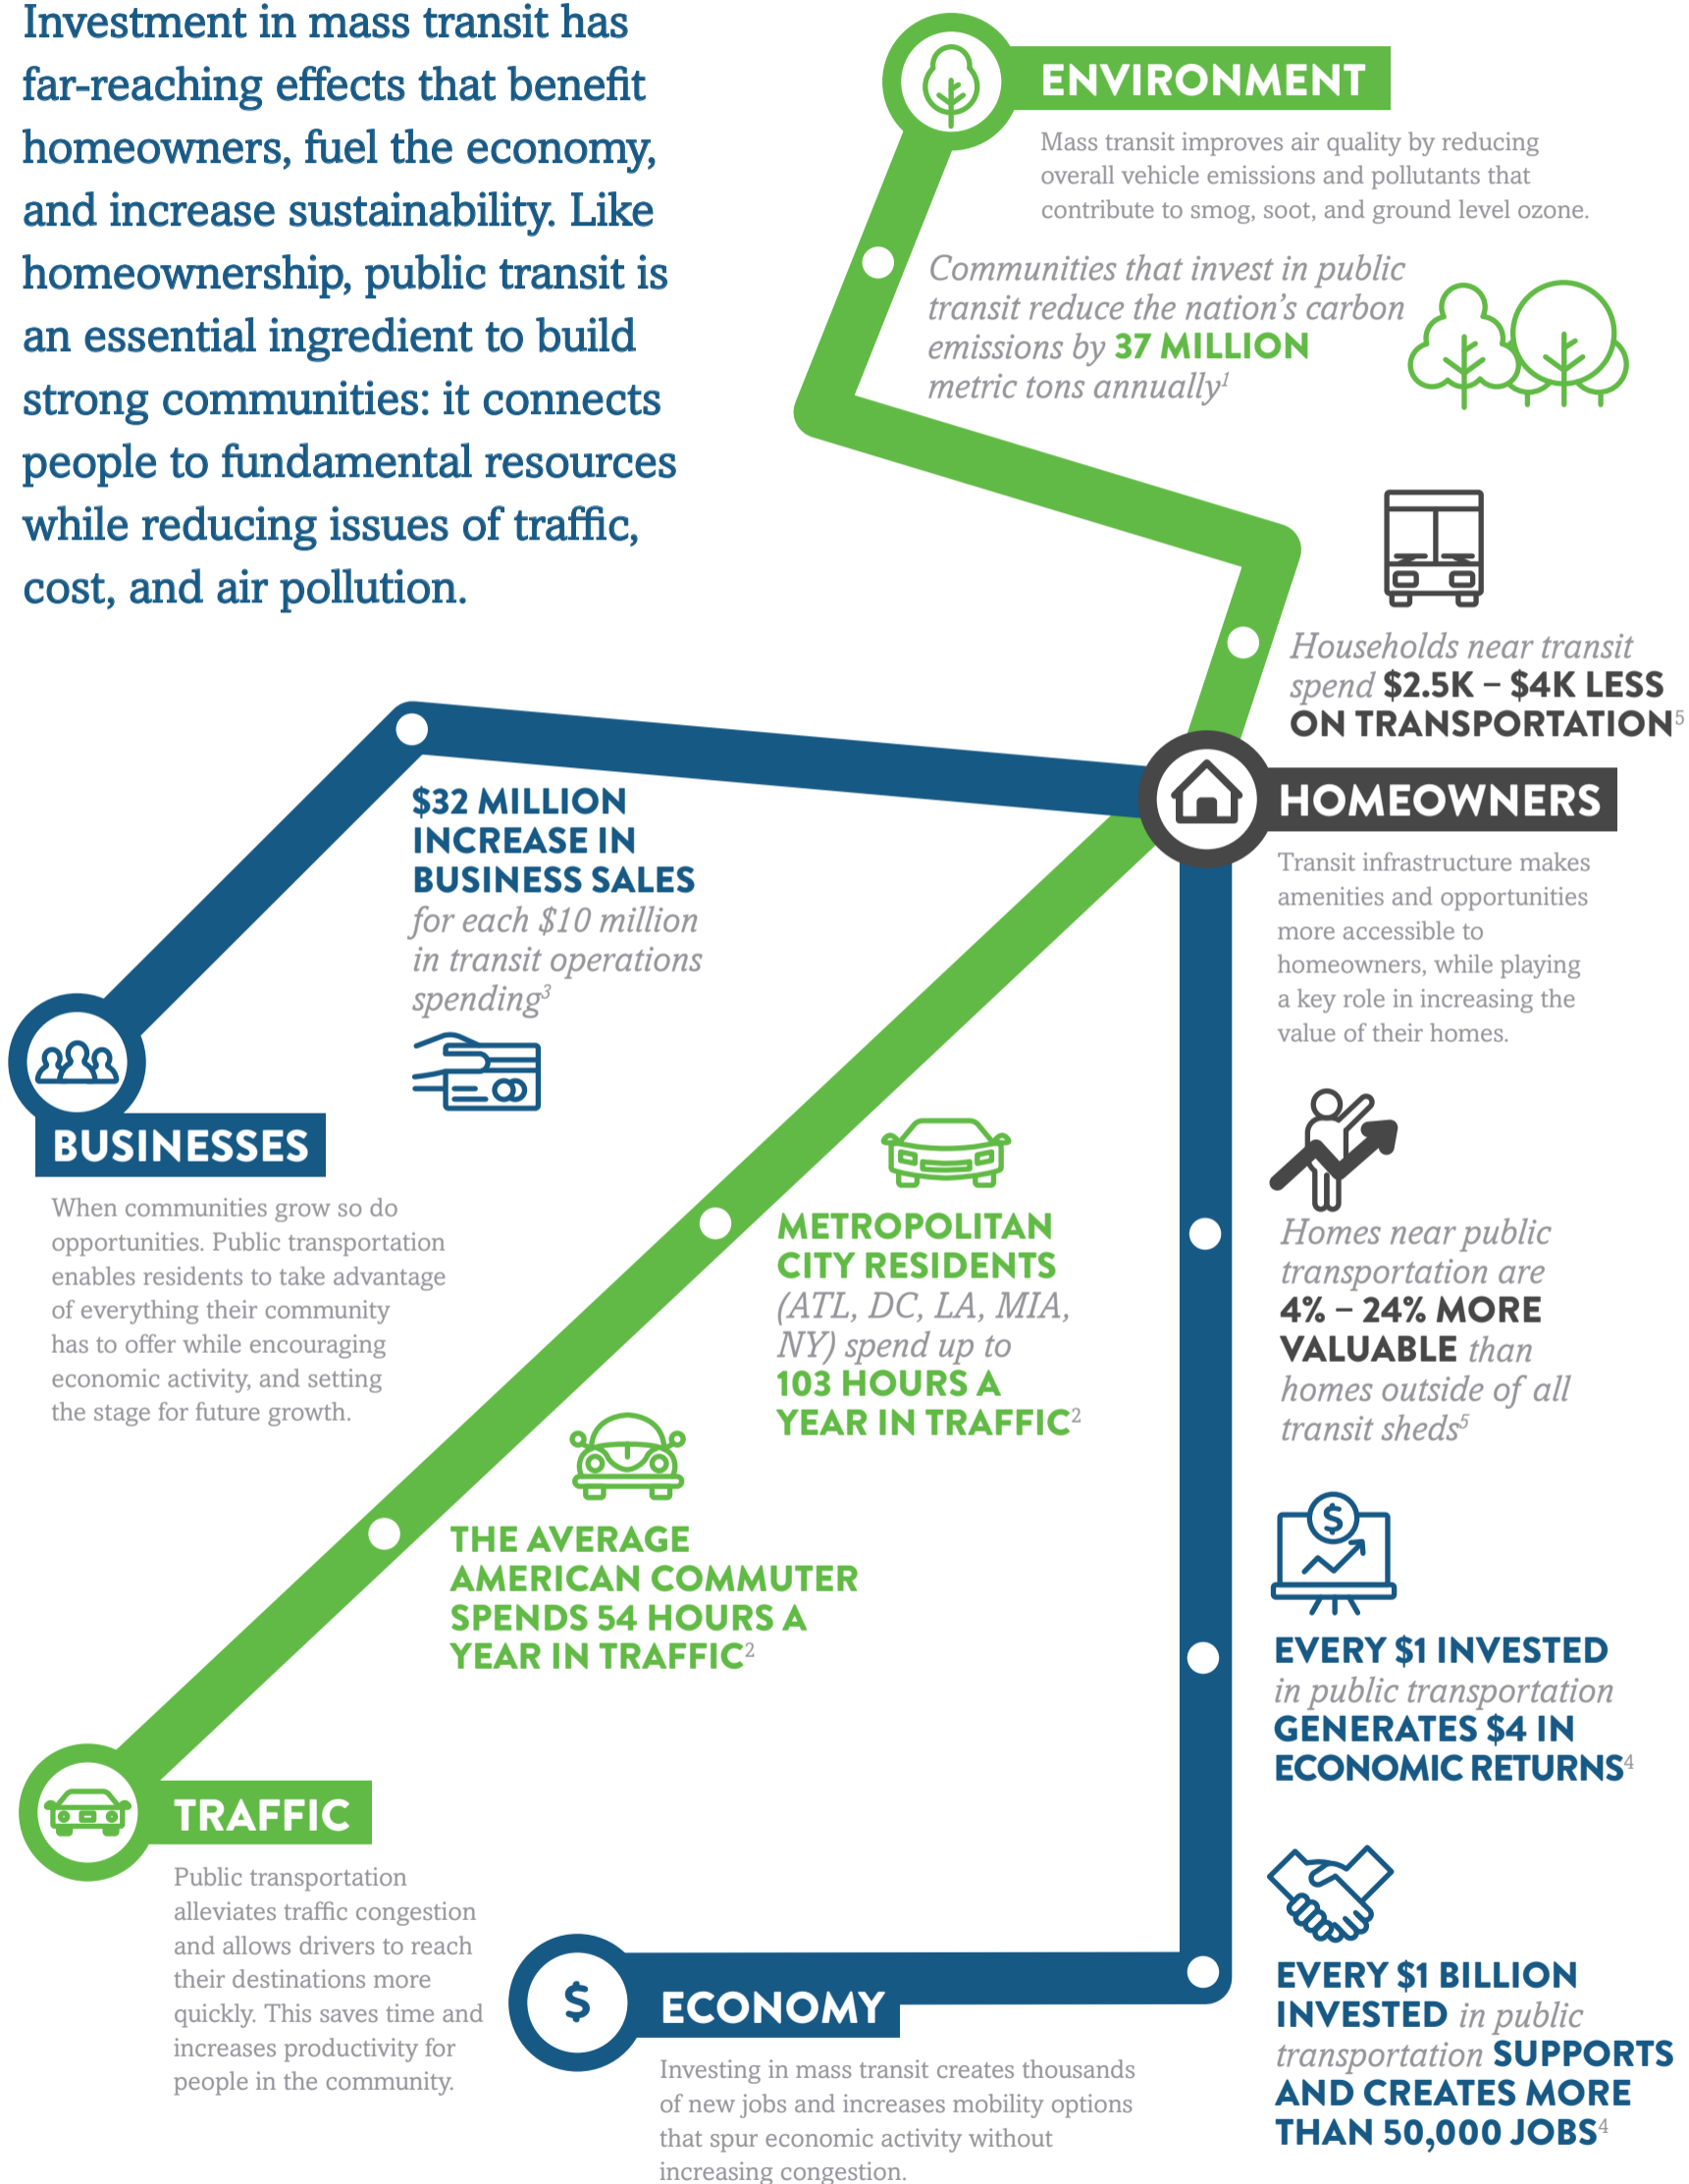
Investment in mass transit has far-reaching effects that benefit homeowners, fuel the economy, and increase sustainability. Like homeownership, public transit is an essential ingredient to build strong communities: it connects people to fundamental resources while reducing issues of traffic, cost, and air pollution.

ENVIRONMENT

Mass transit improves air quality by reducing overall vehicle emissions and pollutants that contribute to smog, soot, and ground level ozone.

Communities that invest in public transit reduce the nation's carbon emissions by 37 MILLION metric tons annually$^1$

Households near transit spend $2.5K – $4K LESS ON TRANSPORTATION$^5$

HOMEOWNERS

Transit infrastructure makes amenities and opportunities more accessible to homeowners, while playing a key role in increasing the value of their homes.

$32 MILLION INCREASE IN BUSINESS SALES for each $10 million in transit operations spending$^3$

BUSINESSES

When communities grow so do opportunities. Public transportation enables residents to take advantage of everything their community has to offer while encouraging economic activity, and setting the stage for future growth.

METROPOLITAN CITY RESIDENTS (ATL, DC, LA, MIA, NY) spend up to 103 HOURS A YEAR IN TRAFFIC$^2$

Homes near public transportation are 4% – 24% MORE VALUABLE than homes outside of all transit sheds$^5$

THE AVERAGE AMERICAN COMMUTER SPENDS 54 HOURS A YEAR IN TRAFFIC$^2$

EVERY $1 INVESTED in public transportation GENERATES $4 IN ECONOMIC RETURNS$^4$

TRAFFIC

Public transportation alleviates traffic congestion and allows drivers to reach their destinations more quickly. This saves time and increases productivity for people in the community.

$

ECONOMY

Investing in mass transit creates thousands of new jobs and increases mobility options that spur economic activity without increasing congestion.

EVERY $1 BILLION INVESTED in public transportation SUPPORTS AND CREATES MORE THAN 50,000 JOBS$^4$